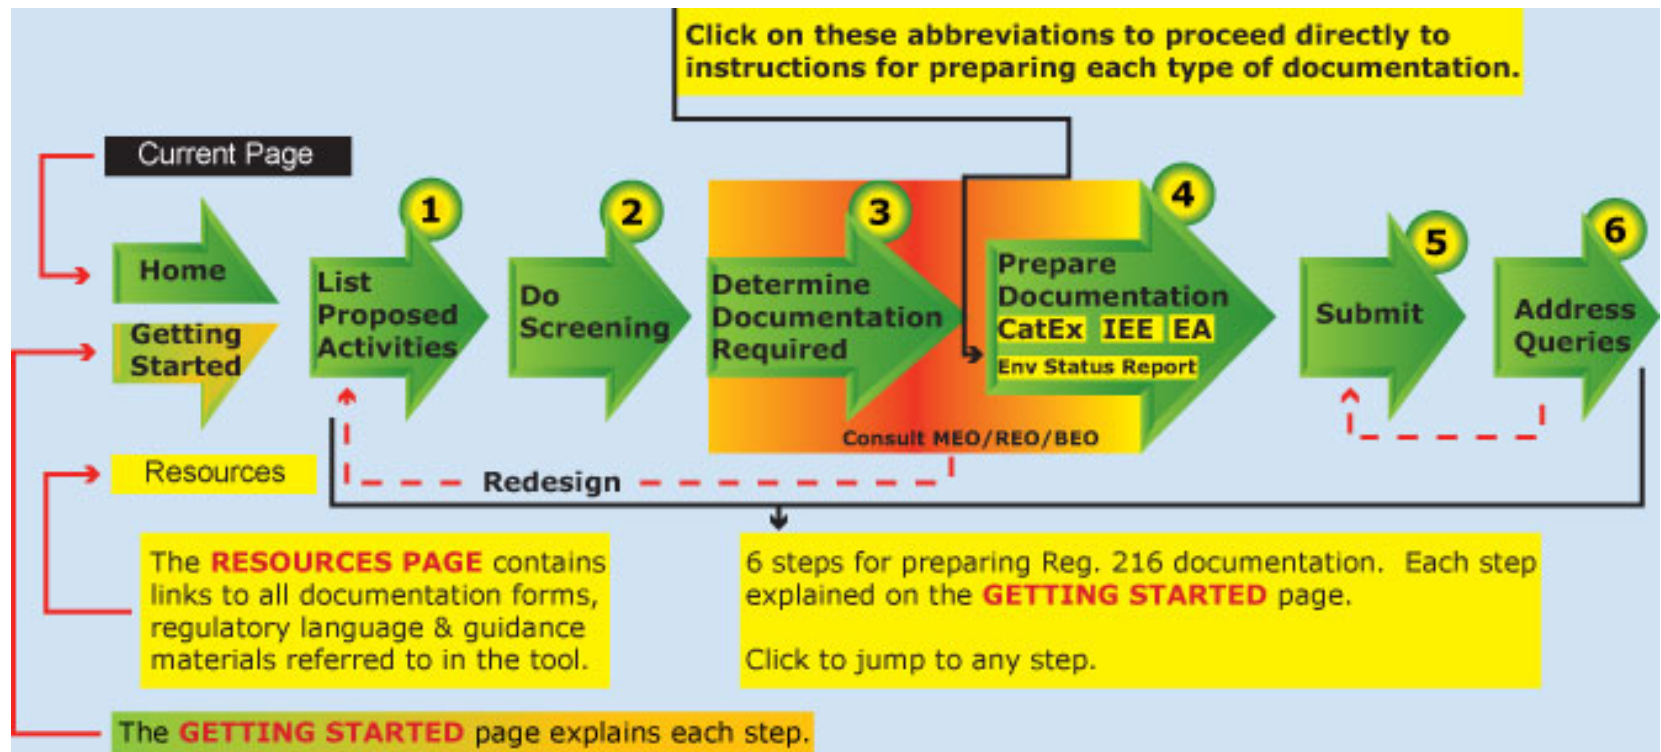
Click on these abbreviations to proceed directly to instructions for preparing each type of documentation.

Current Page

Home

Getting Started

1
List Proposed Activities

2
Do Screening

3
Determine Documentation Required

4
Prepare Documentation
CatEx IEE EA
Env Status Report

5
Submit

6
Address Queries

Consult MEO/REO/BEO

Redesign

Resources

The RESOURCES PAGE contains links to all documentation forms, regulatory language & guidance materials referred to in the tool.

6 steps for preparing Reg. 216 documentation. Each step explained on the GETTING STARTED page.

Click to jump to any step.

The GETTING STARTED page explains each step.